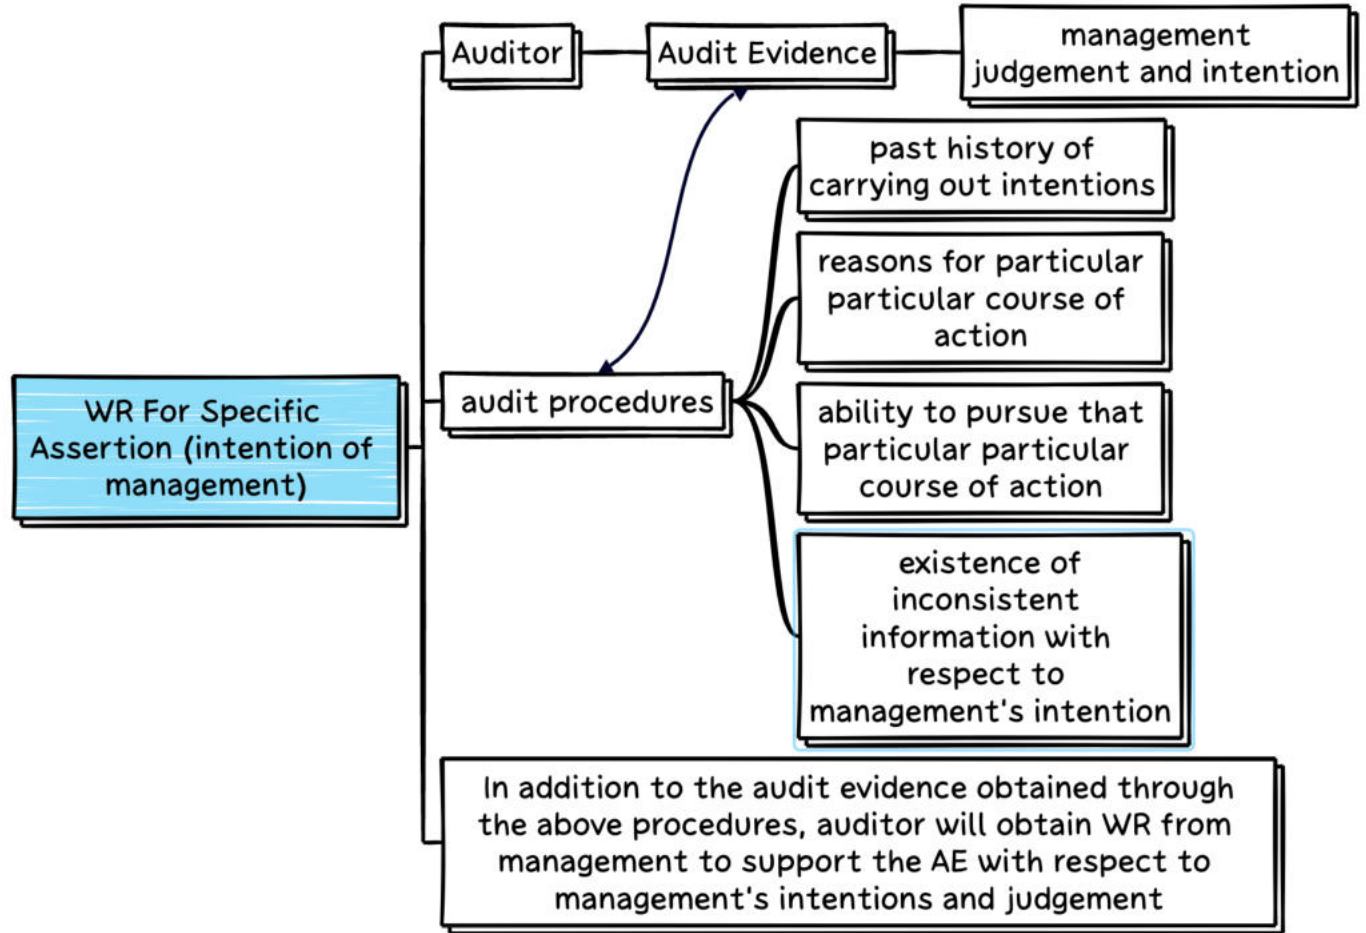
WR For Specific Assertion (intention of management)

Auditor

Audit Evidence

management judgement and intention

audit procedures

past history of carrying out intentions

reasons for particular particular course of action

ability to pursue that particular particular course of action

existence of inconsistent information with respect to management's intention

In addition to the audit evidence obtained through the above procedures, auditor will obtain WR from management to support the AE with respect to management's intentions and judgement